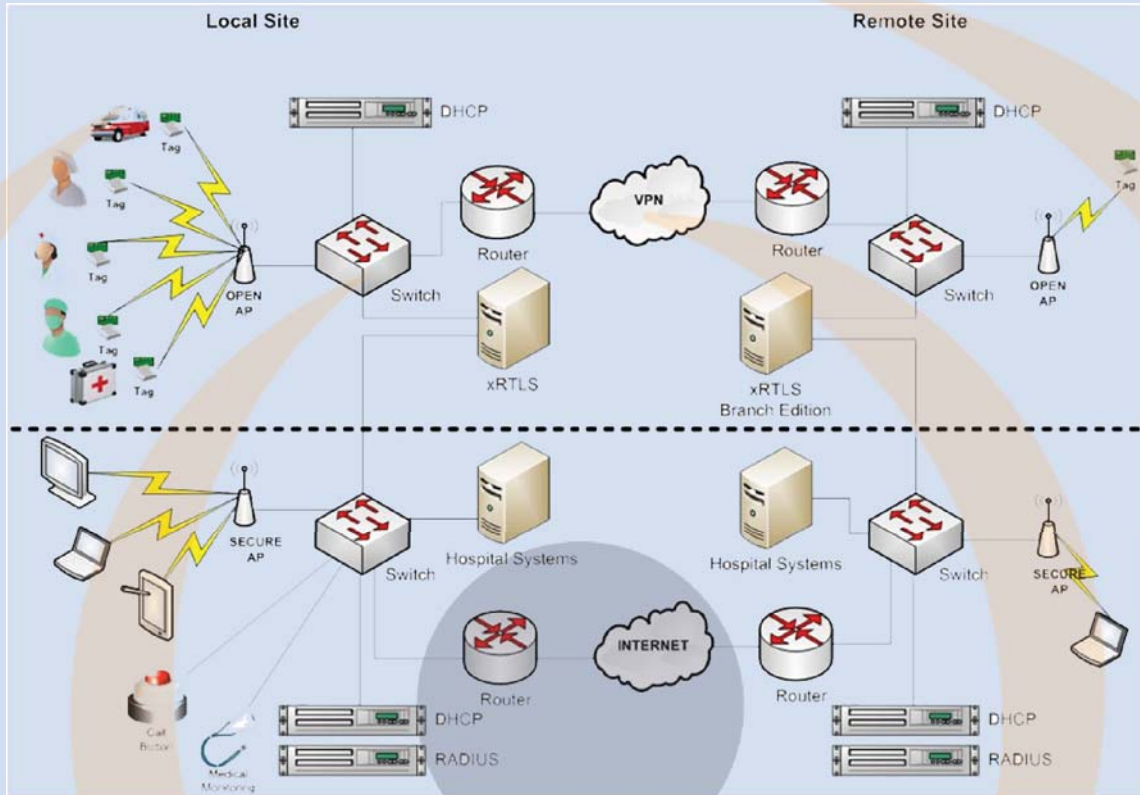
Local Site

Remote Site

DHCP

DHCP

Tag

Tag

Tag

Tag

Tag

Tag

VPN

Router

Router

Switch

Switch

OPEN AP

OPEN AP

xRTLS

xRTLS Branch Edition

SECURE AP

SECURE AP

Switch

Hospital Systems

Hospital Systems

Switch

INTERNET

Router

Router

Call Button

Medical Monitoring

DHCP

RADIUS

DHCP

RADIUS